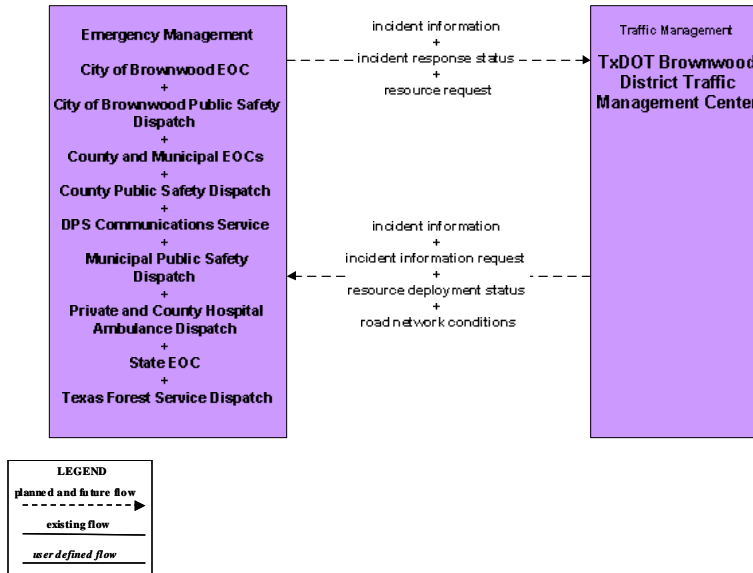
Emergency Management

City of Brownwood EOC
+
City of Brownwood Public Safety Dispatch
+
County and Municipal EOCs
+
County Public Safety Dispatch
+
DPS Communications Service
+
Municipal Public Safety Dispatch
+
Private and County Hospital Ambulance Dispatch
+
State EOC
+
Texas Forest Service Dispatch

incident information
+
incident response status
+
resource request

Traffic Management

TxDOT Brownwood District Traffic Management Center

incident information
+
incident information request
+
resource deployment status
+
road network conditions

LEGEND
planned and future flow
existing flow
user defined flow